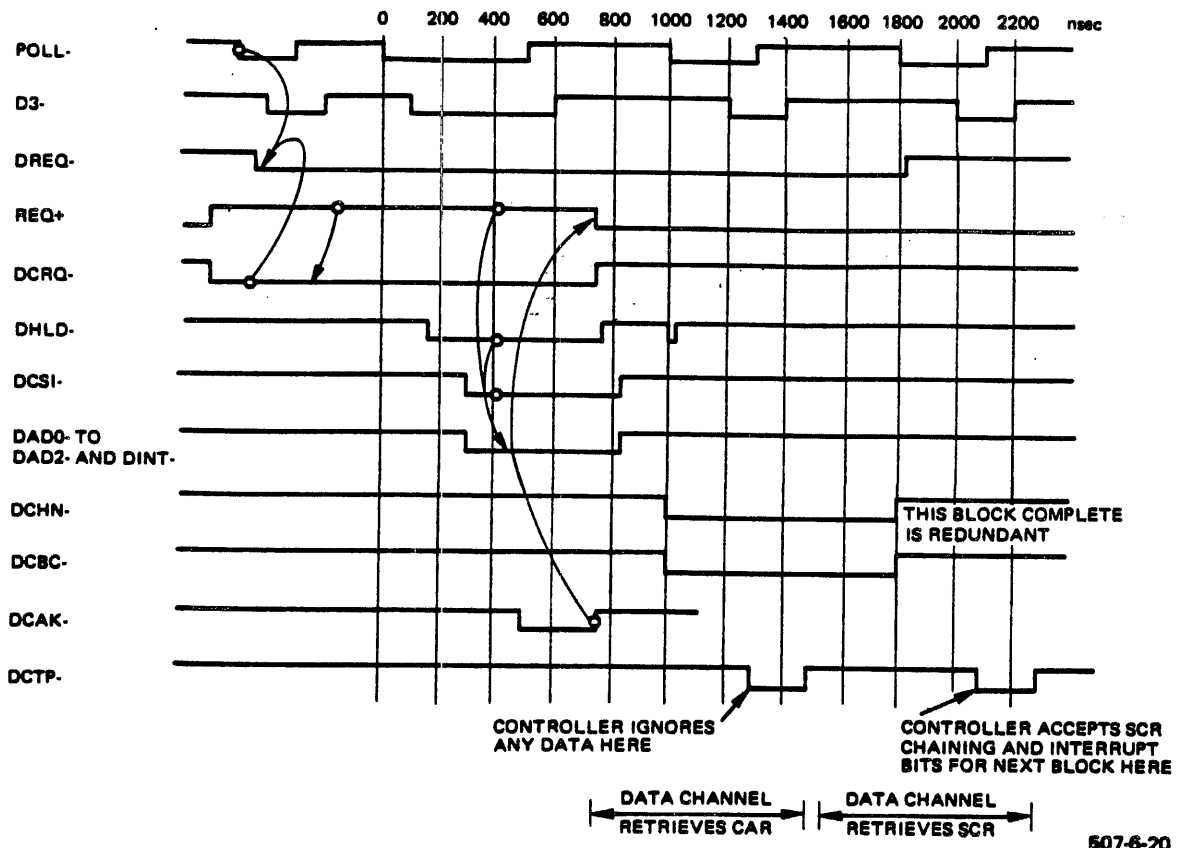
0 200 400 600 800 1000 1200 1400 1600 1800 2000 2200 nsec

POLL-

D3-

DREQ-

REQ+

DCRQ-

DHLD-

DCSI-

DAD0- TO DAD2- AND DINT-

DCHN-

DCBC-

DCAK-

DCTP-

THIS BLOCK COMPLETE IS REDUNDANT

CONTROLLER IGNORES ANY DATA HERE

CONTROLLER ACCEPTS SCR CHAINING AND INTERRUPT BITS FOR NEXT BLOCK HERE

DATA CHANNEL RETRIEVES CAR

DATA CHANNEL RETRIEVES SCR

507-6-20